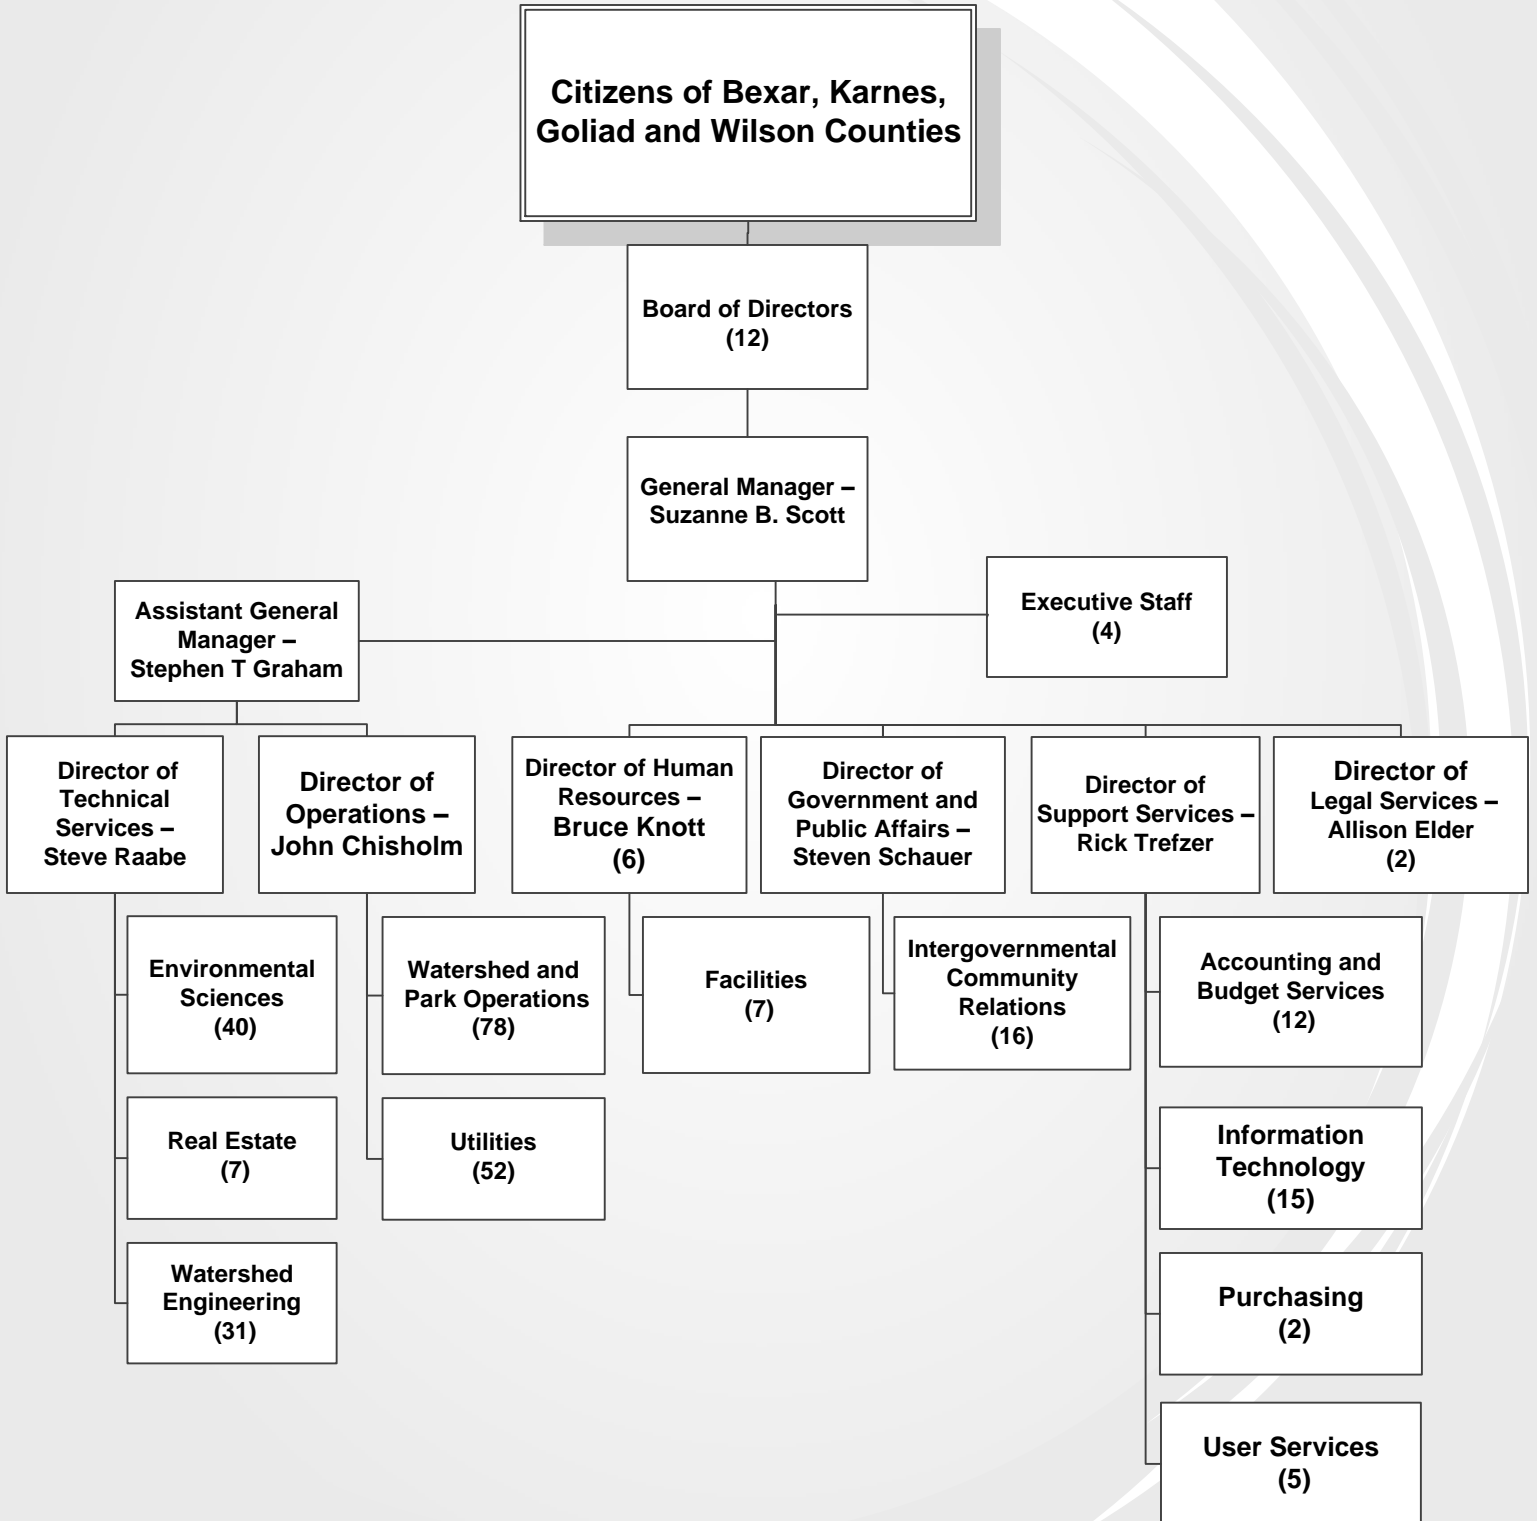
Citizens of Bexar, Karnes, Goliad and Wilson Counties

Board of Directors
(12)

General Manager – Suzanne B. Scott

Assistant General Manager – Stephen T Graham

Executive Staff
(4)

Director of Technical Services – Steve Raabe

Director of Operations – John Chisholm

Director of Human Resources – Bruce Knott
(6)

Director of Government and Public Affairs – Steven Schauer

Director of Support Services – Rick Trefzer

Director of Legal Services – Allison Elder
(2)

Environmental Sciences
(40)

Real Estate
(7)

Watershed Engineering
(31)

Watershed and Park Operations
(78)

Utilities
(52)

Facilities
(7)

Intergovernmental Community Relations
(16)

Accounting and Budget Services
(12)

Information Technology
(15)

Purchasing
(2)

User Services
(5)